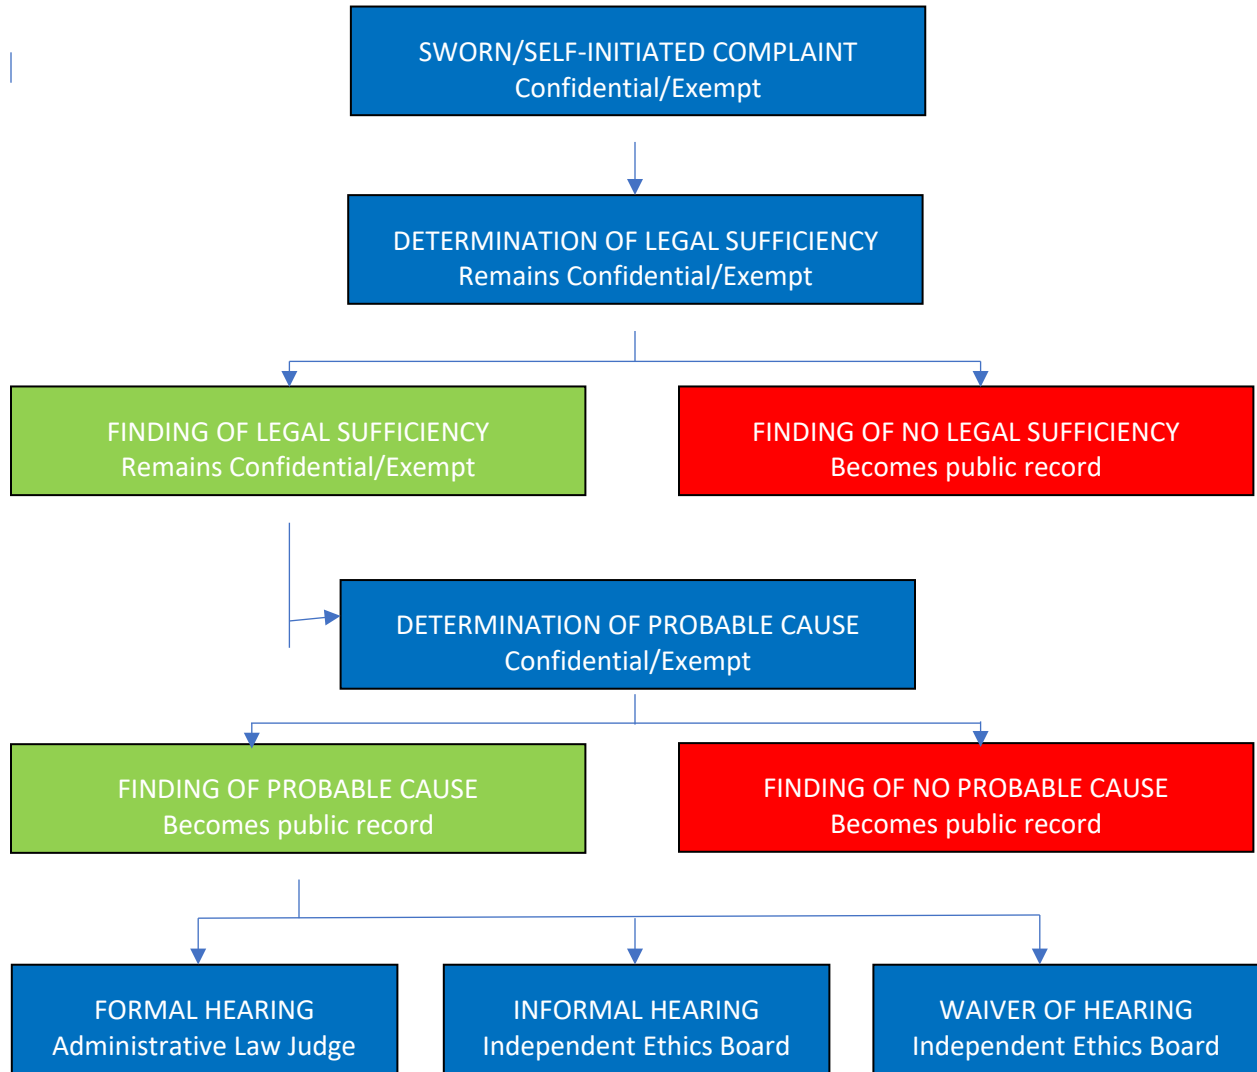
SWORN/SELF-INITIATED COMPLAINT
Confidential/Exempt

DETERMINATION OF LEGAL SUFFICIENCY
Remains Confidential/Exempt

FINDING OF LEGAL SUFFICIENCY
Remains Confidential/Exempt

FINDING OF NO LEGAL SUFFICIENCY
Becomes public record

DETERMINATION OF PROBABLE CAUSE
Confidential/Exempt

FINDING OF PROBABLE CAUSE
Becomes public record

FINDING OF NO PROBABLE CAUSE
Becomes public record

FORMAL HEARING
Administrative Law Judge

INFORMAL HEARING
Independent Ethics Board

WAIVER OF HEARING
Independent Ethics Board